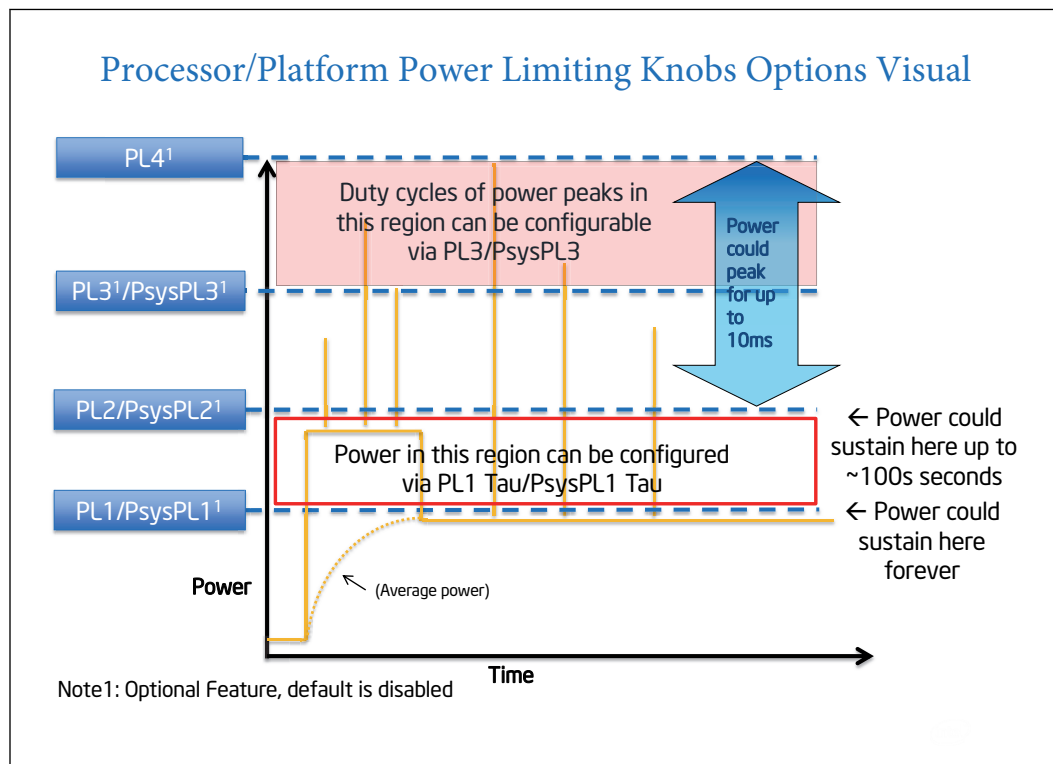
Processor/Platform Power Limiting Knobs Options Visual

PL4$^1$

PL3$^1$/PsysPL3$^1$

PL2/PsysPL2$^1$

PL1/PsysPL1$^1$

Duty cycles of power peaks in this region can be configurable via PL3/PsysPL3

Power could peak for up to 10ms

← Power could sustain here up to ~100s seconds

Power in this region can be configured via PL1 Tau/PsysPL1 Tau

← Power could sustain here forever

Power

(Average power)

Time

Note1: Optional Feature, default is disabled